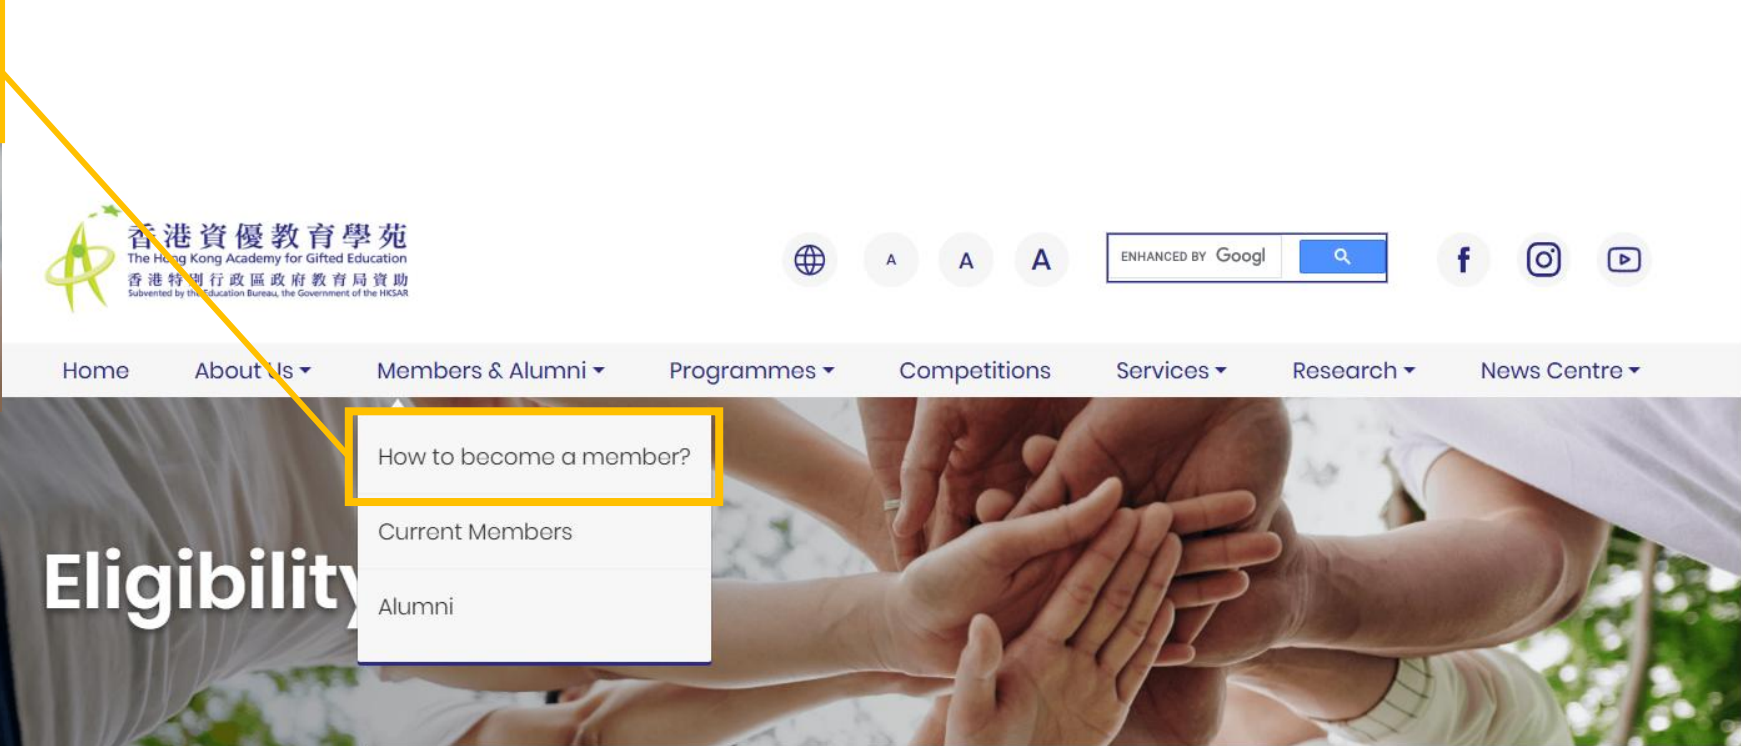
香港資優教育學苑
The Hong Kong Academy for Gifted Education
香港特別行政區政府教育局資助
Subvented by the Education Bureau, the Government of the HKSAR

A A A

ENHANCED BY Googl

Home About Us Members & Alumni Programmes Competitions Services Research News Centre

How to become a member?

Current Members

Alumni

Eligibility